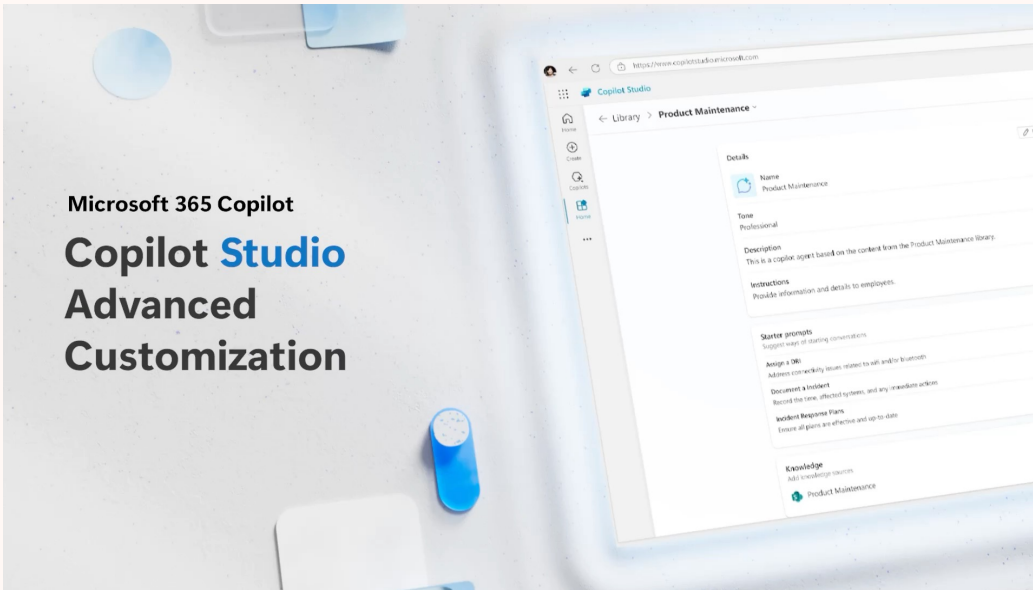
Microsoft 365 Copilot

Copilot Studio Advanced Customization

https://www.copilotstudio.microsoft.com

Copilot Studio

Home

Create

Copilots

Home

...

← Library > Product Maintenance

Details

Name
Product Maintenance

Tone
Professional

Description
This is a copilot agent based on the content from the Product Maintenance library.

Instructions
Provide information and details to employees.

Starter prompts
Suggest ways of starting conversations

Assign a DRI
Address connectivity issues related to wifi and/or bluetooth

Document a Incident
Record the time, affected systems, and any immediate actions

Incident Response Plans
Ensure all plans are effective and up-to-date

Knowledge
Add knowledge sources

Product Maintenance